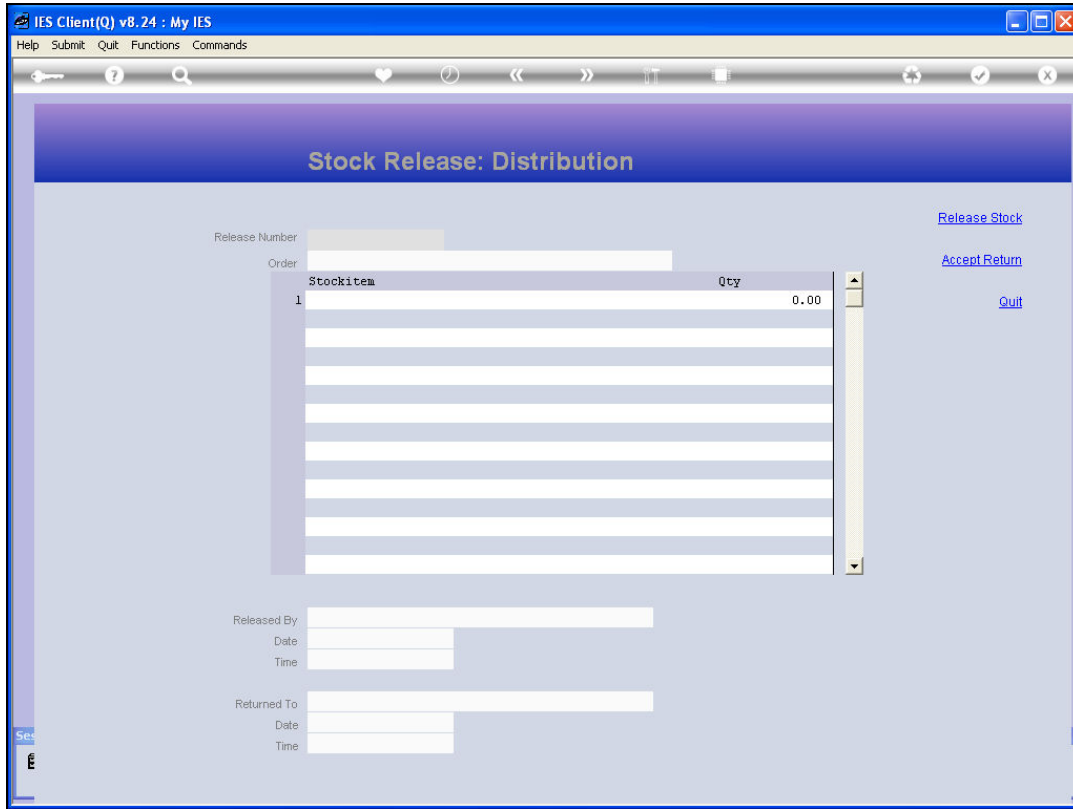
IES Client(Q) v8.24 : My IES

Help Submit Quit Functions Commands

Stock Release: Distribution

Release Stock

Accept Return

Quit

Release Number

Order

| | Stockitem | Qty |
|---|---|---|
| 1 | | 0.00 |

Released By

Date

Time

Returned To

Date

Time

Ses